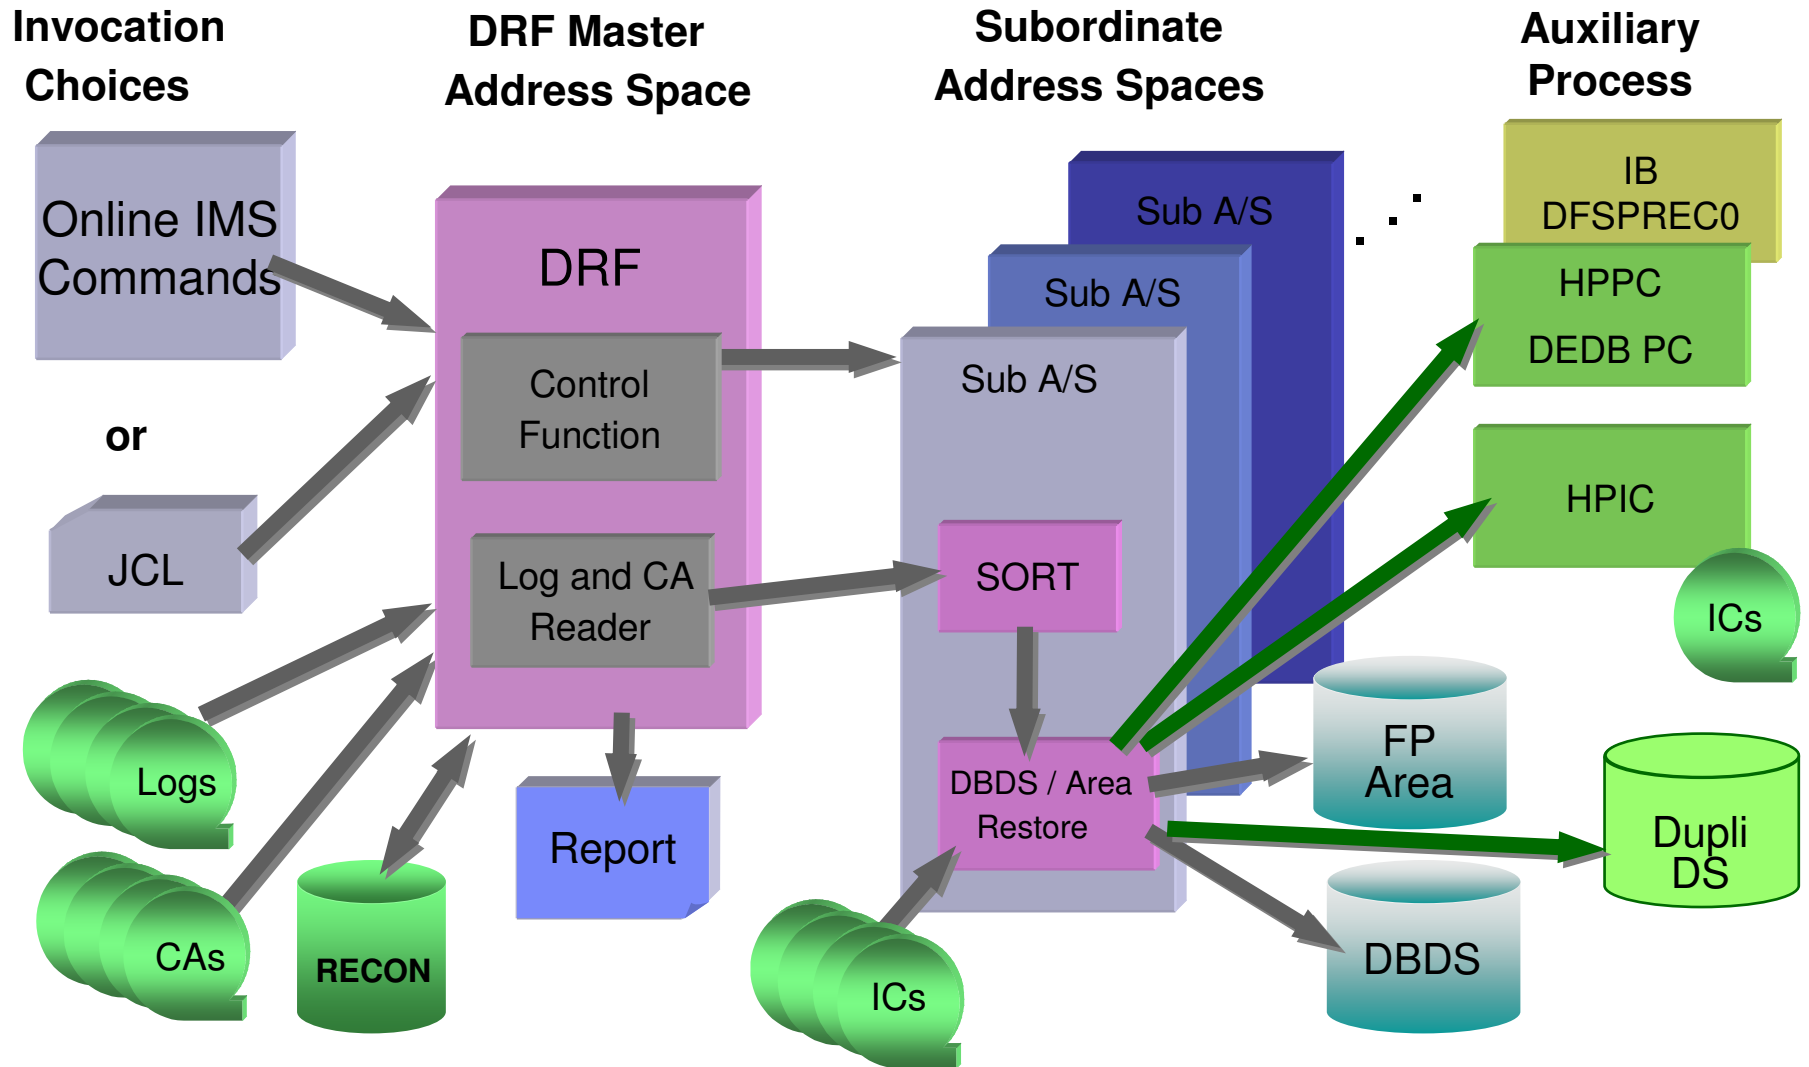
Invocation Choices

DRF Master Address Space

Subordinate Address Spaces

Auxiliary Process

Online IMS Commands

or

JCL

Logs

CAs

RECON

DRF

Control Function

Log and CA Reader

Report

Sub A/S

Sub A/S

Sub A/S

SORT

DBDS / Area Restore

ICs

IB DFSPREC0

HPPC

DEDB PC

HPIC

ICs

FP Area

Dupli DS

DBDS